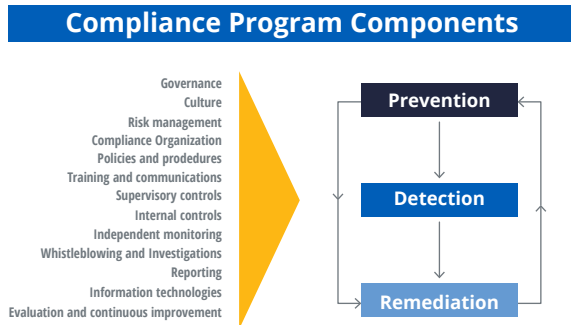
Compliance Program Components

Governance
Culture
Risk management
Compliance Organization
Policies and prodedures
Training and communications
Supervisory controls
Internal controls
Independent monitoring
Whistleblowing and Investigations
Reporting
Information technologies
Evaluation and continuous improvement

Prevention
Detection
Remediation